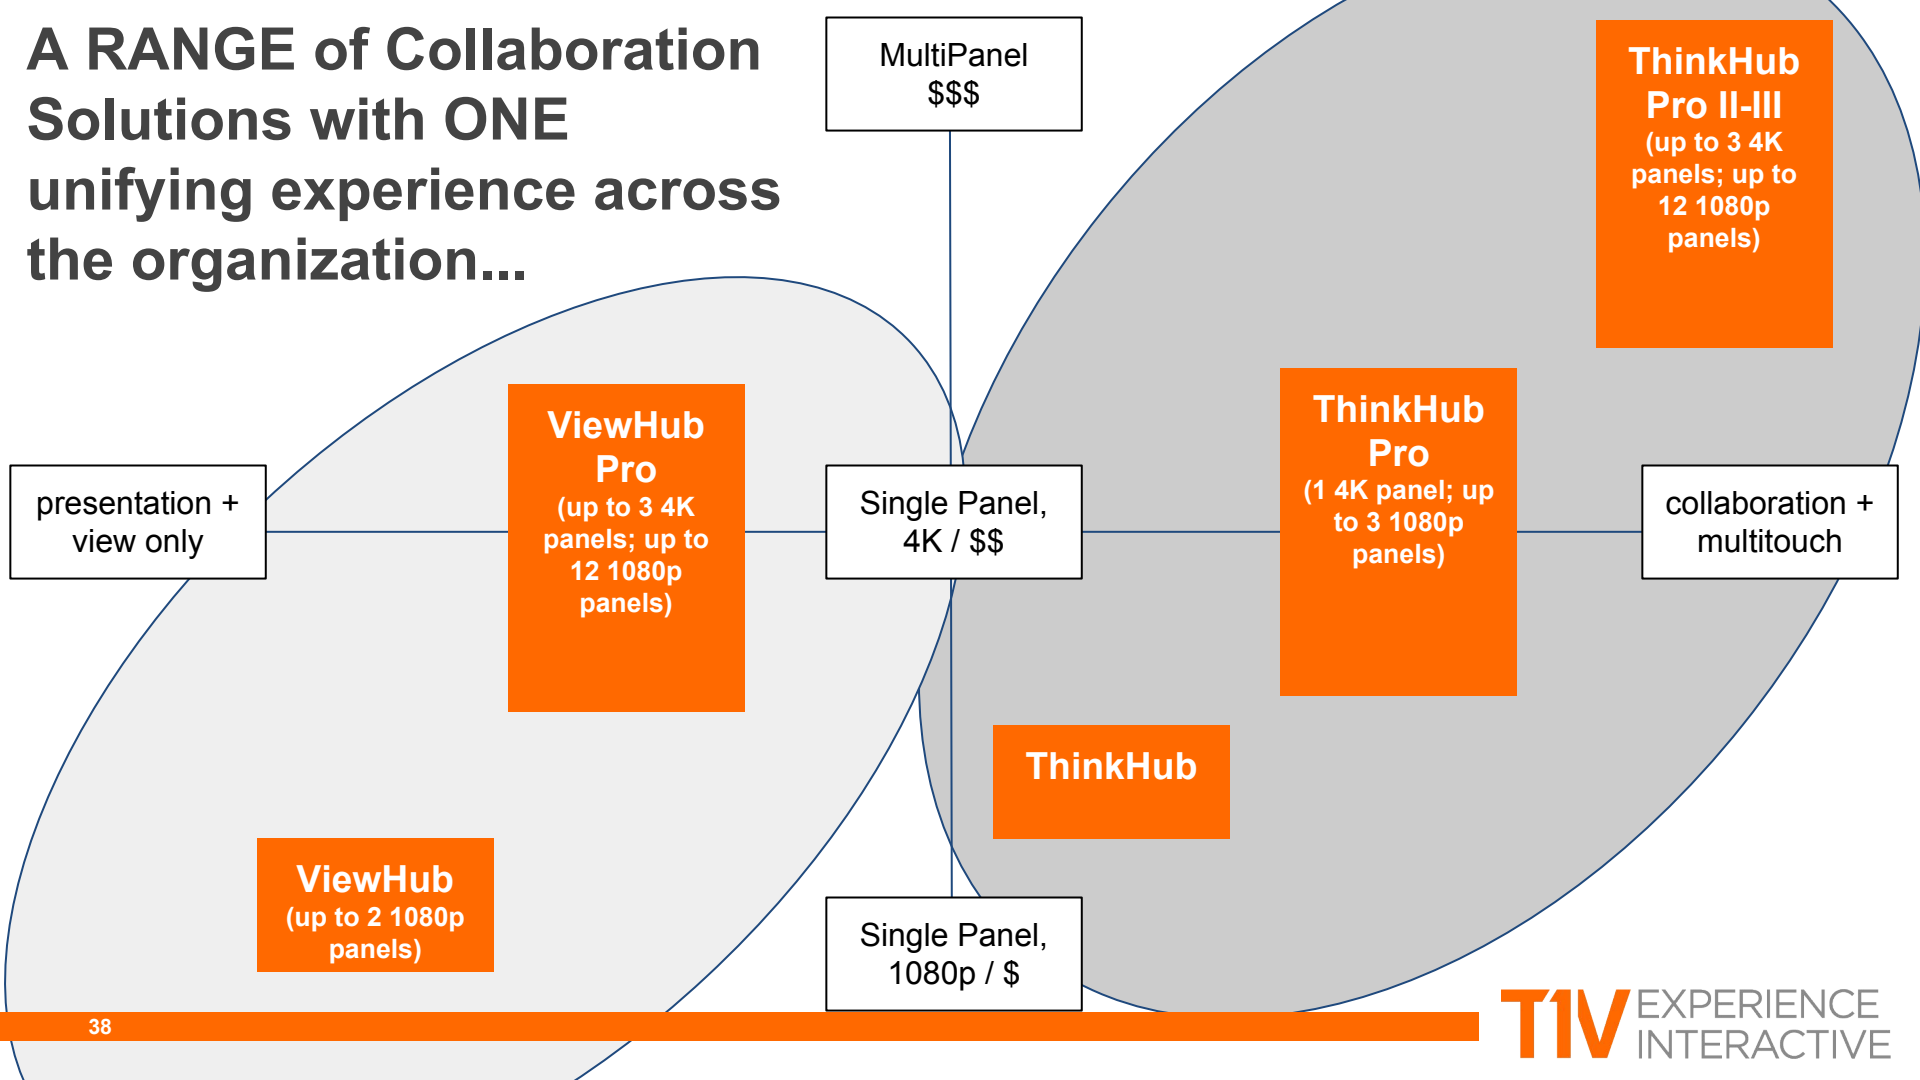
A RANGE of Collaboration Solutions with ONE unifying experience across the organization...

MultiPanel
$$$

ThinkHub Pro II-III
(up to 3 4K panels; up to 12 1080p panels)

ViewHub Pro
(up to 3 4K panels; up to 12 1080p panels)

ThinkHub Pro
(1 4K panel; up to 3 1080p panels)

presentation + view only

Single Panel, 4K / $$

collaboration + multitouch

ThinkHub

ViewHub
(up to 2 1080p panels)

Single Panel, 1080p / $

38

T1V EXPERIENCE INTERACTIVE